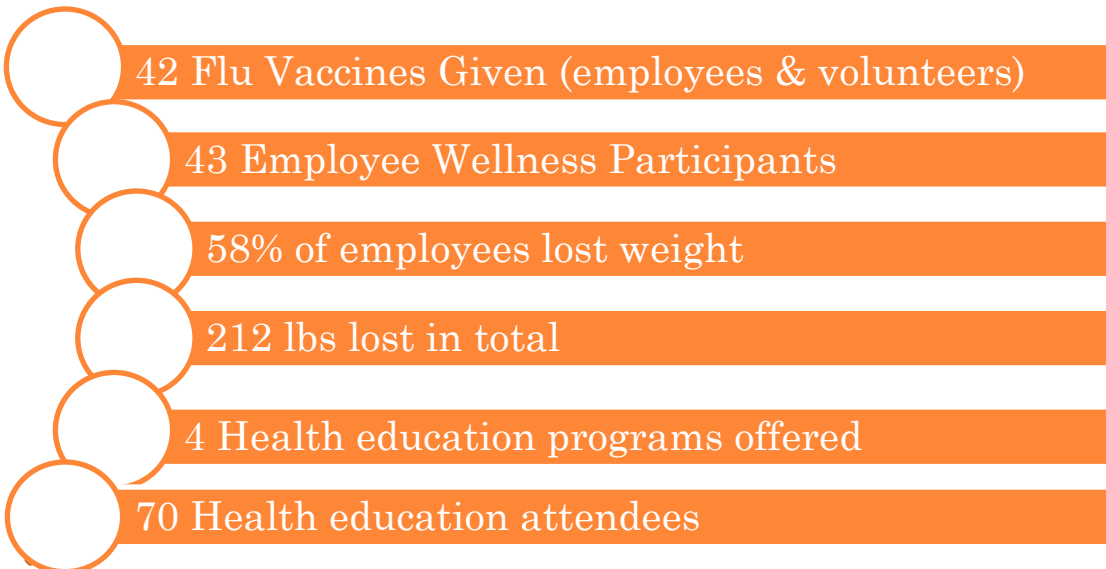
42 Flu Vaccines Given (employees & volunteers)

43 Employee Wellness Participants

58% of employees lost weight

212 lbs lost in total

4 Health education programs offered

70 Health education attendees